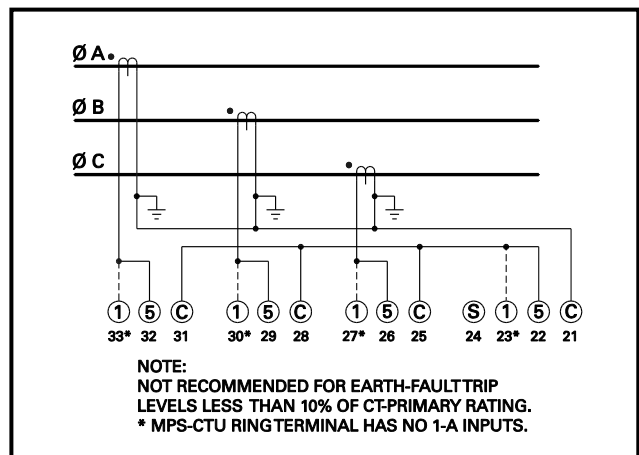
Ø A

Ø B

Ø C

1 5 C 1 5 C 1 5 C S 1 5 C

33* 32 31 30* 29 28 27* 26 25 24 23* 22 21

NOTE:
NOT RECOMMENDED FOR EARTH-FAULTTRIP LEVELS LESS THAN 10% OF CT-PRIMARY RATING.
* MPS-CTU RINGTERMINAL HAS NO 1-A INPUTS.